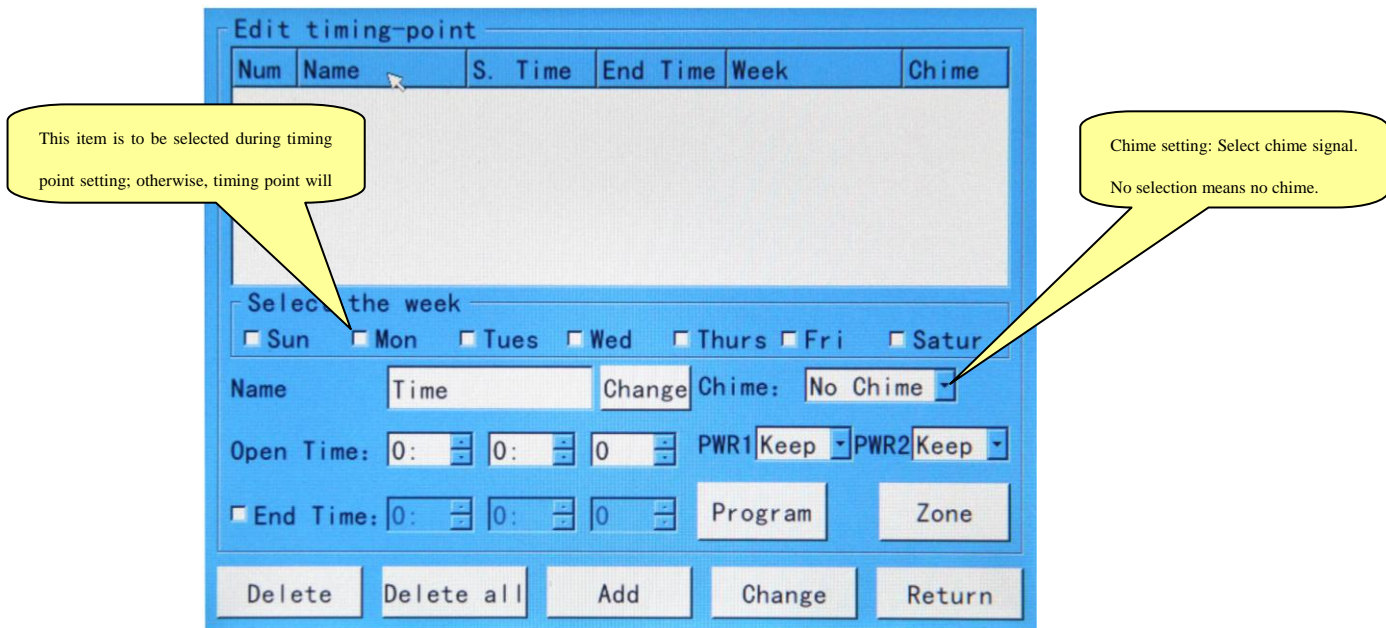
Edit timing-point

| Num | Name | S. Time | End Time | Week | Chime |
|---|---|---|---|---|---|

This item is to be selected during timing point setting; otherwise, timing point will

Chime setting: Select chime signal. No selection means no chime.

Selec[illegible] the week

Sun Mon Tues Wed Thurs Fri Satur

Name Time Change Chime: No Chime

Open Time: 0: 0: 0 PWR1 Keep PWR2 Keep

End Time: 0: 0: 0 Program Zone

Delete Delete all Add Change Return